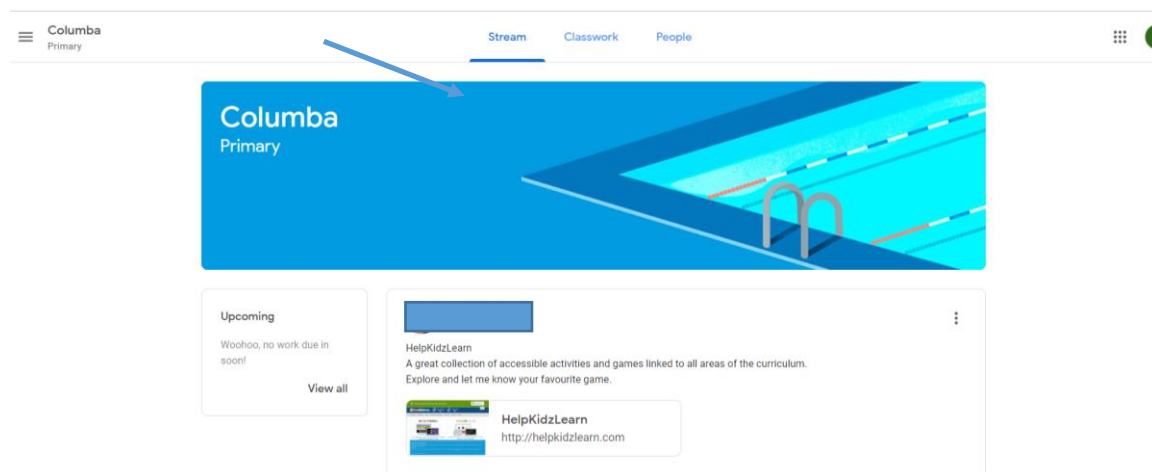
Columba
Primary

Stream Classwork People

Columba
Primary

Upcoming
Woohoo, no work due in soon!
View all

HelpKidzLearn
A great collection of accessible activities and games linked to all areas of the curriculum.
Explore and let me know your favourite game.

HelpKidzLearn
http://helpkidzlearn.com